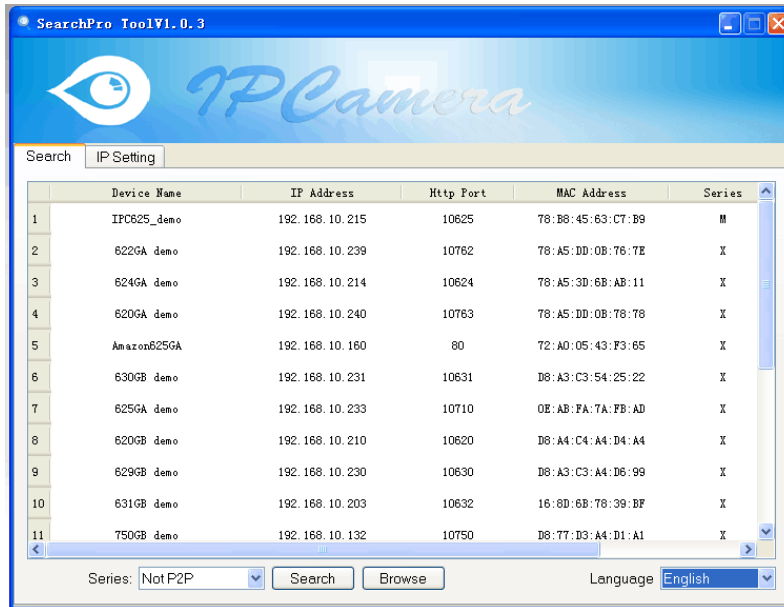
SearchPro ToolV1.0.3

IPCamera

Search | IP Setting

| | Device Name | IP Address | Http Port | MAC Address | Series |
|---|---|---|---|---|---|
| 1 | IPC625_demo | 192.168.10.215 | 10625 | 78:B8:45:63:C7:B9 | M |
| 2 | 622GA demo | 192.168.10.239 | 10762 | 78:A5:DD:0B:76:7E | X |
| 3 | 624GA demo | 192.168.10.214 | 10624 | 78:A5:3D:6B:AB:11 | X |
| 4 | 620GA demo | 192.168.10.240 | 10763 | 78:A5:DD:0B:78:78 | X |
| 5 | Amazon625GA | 192.168.10.160 | 80 | 72:A0:05:43:F3:65 | X |
| 6 | 630GB demo | 192.168.10.231 | 10631 | D8:A3:C3:54:25:22 | X |
| 7 | 625GA demo | 192.168.10.233 | 10710 | 0E:AB:FA:7A:FB:AD | X |
| 8 | 620GB demo | 192.168.10.210 | 10620 | D8:A4:C4:A4:D4:A4 | X |
| 9 | 629GB demo | 192.168.10.230 | 10630 | D8:A3:C3:A4:D6:99 | X |
| 10 | 631GB demo | 192.168.10.203 | 10632 | 16:8D:6B:78:39:BF | X |
| 11 | 750GB demo | 192.168.10.132 | 10750 | D8:77:D3:A4:D1:A1 | X |

Series: Not P2P | Search | Browse | Language English